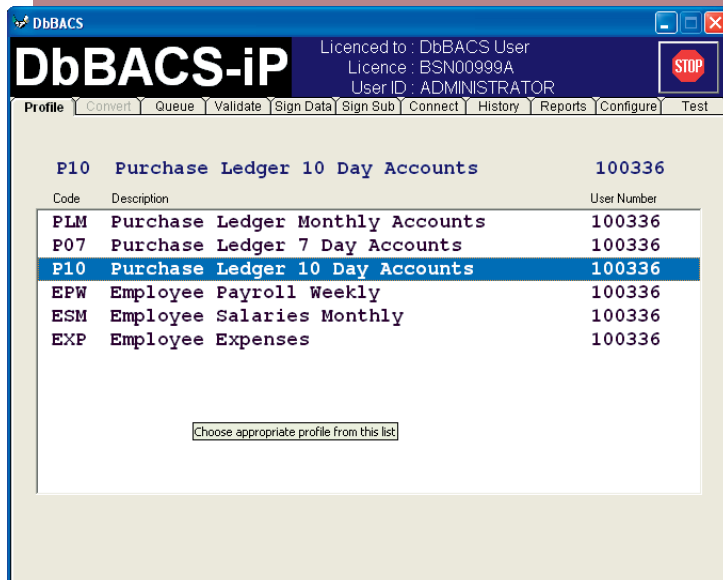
DbBACS

DbBACS-iP

Licenced to : DbBACS User
Licence : BSN00999A
User ID : ADMINISTRATOR

STOP

Profile | Convert | Queue | Validate | Sign Data | Sign Sub | Connect | History | Reports | Configure | Test

P10 Purchase Ledger 10 Day Accounts 100336

| Code | Description | User Number |
|---|---|---|
| PLM | Purchase Ledger Monthly Accounts | 100336 |
| P07 | Purchase Ledger 7 Day Accounts | 100336 |
| P10 | Purchase Ledger 10 Day Accounts | 100336 |
| EPW | Employee Payroll Weekly | 100336 |
| ESM | Employee Salaries Monthly | 100336 |
| EXP | Employee Expenses | 100336 |

Choose appropriate profile from this list